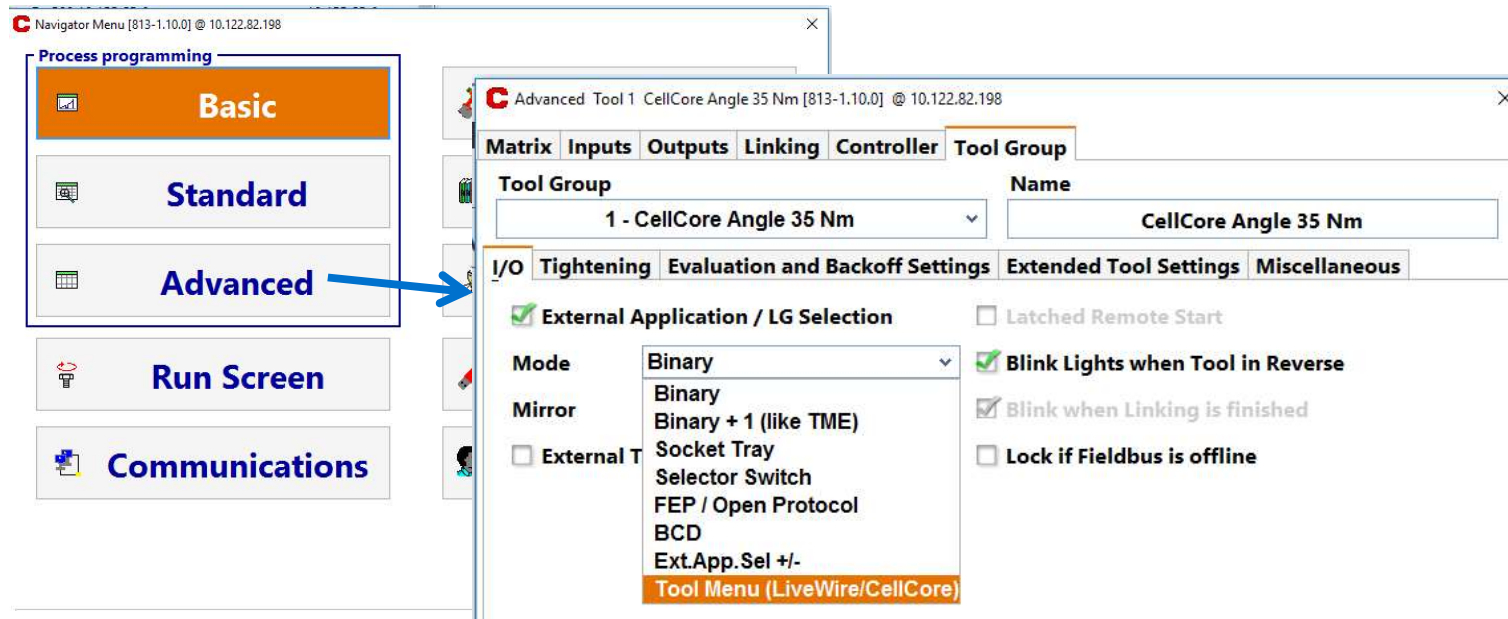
Navigator Menu [813-1.10.0] @ 10.122.82.198

Process programming

Basic

Standard

Advanced

Run Screen

Communications

Advanced Tool 1 CellCore Angle 35 Nm [813-1.10.0] @ 10.122.82.198

Matrix | Inputs | Outputs | Linking | Controller | Tool Group

Tool Group

1 - CellCore Angle 35 Nm

Name

CellCore Angle 35 Nm

I/O | Tightening | Evaluation and Backoff Settings | Extended Tool Settings | Miscellaneous

External Application / LG Selection

Latched Remote Start

Mode

Binary

Blink Lights when Tool in Reverse

Mirror

Blink when Linking is finished

External T

Lock if Fieldbus is offline

Binary
Binary + 1 (like TME)
Socket Tray
Selector Switch
FEP / Open Protocol
BCD
Ext.App.Sel +/-
Tool Menu (LiveWire/CellCore)